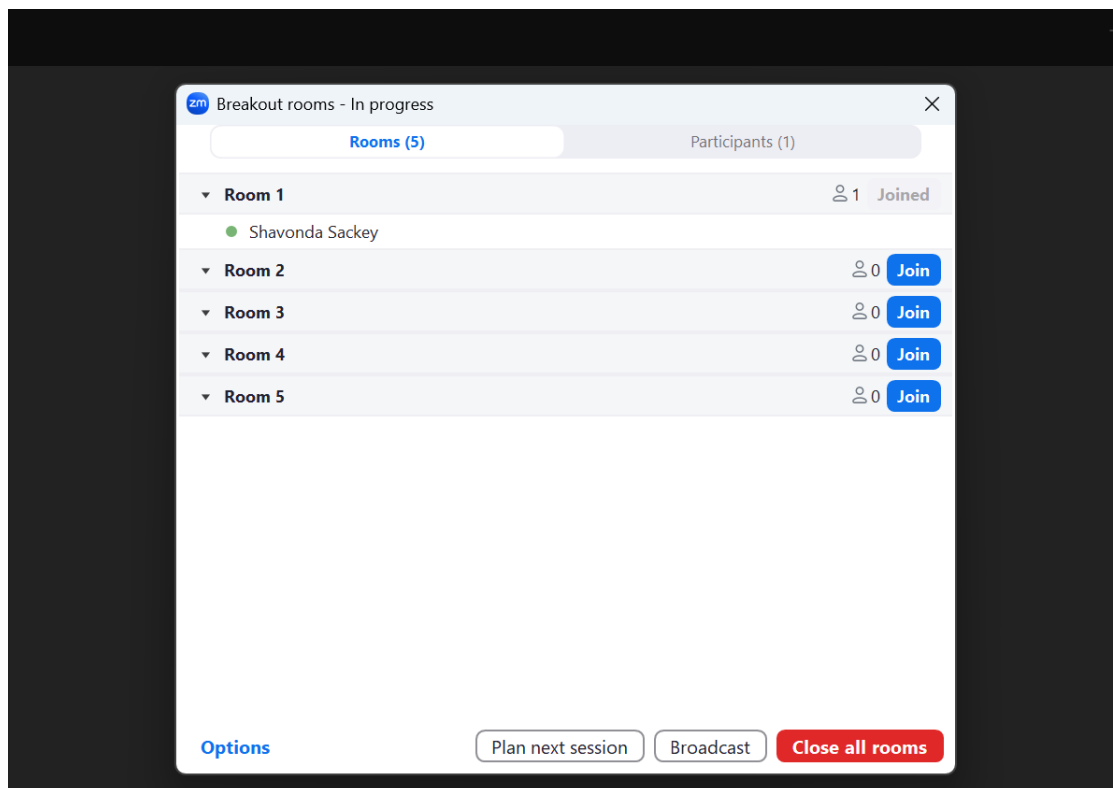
zm Breakout rooms - In progress

Rooms (5)
Participants (1)

Room 1 1 Joined
Shavonda Sackey
Room 2 0 Join
Room 3 0 Join
Room 4 0 Join
Room 5 0 Join

Options
Plan next session
Broadcast
Close all rooms